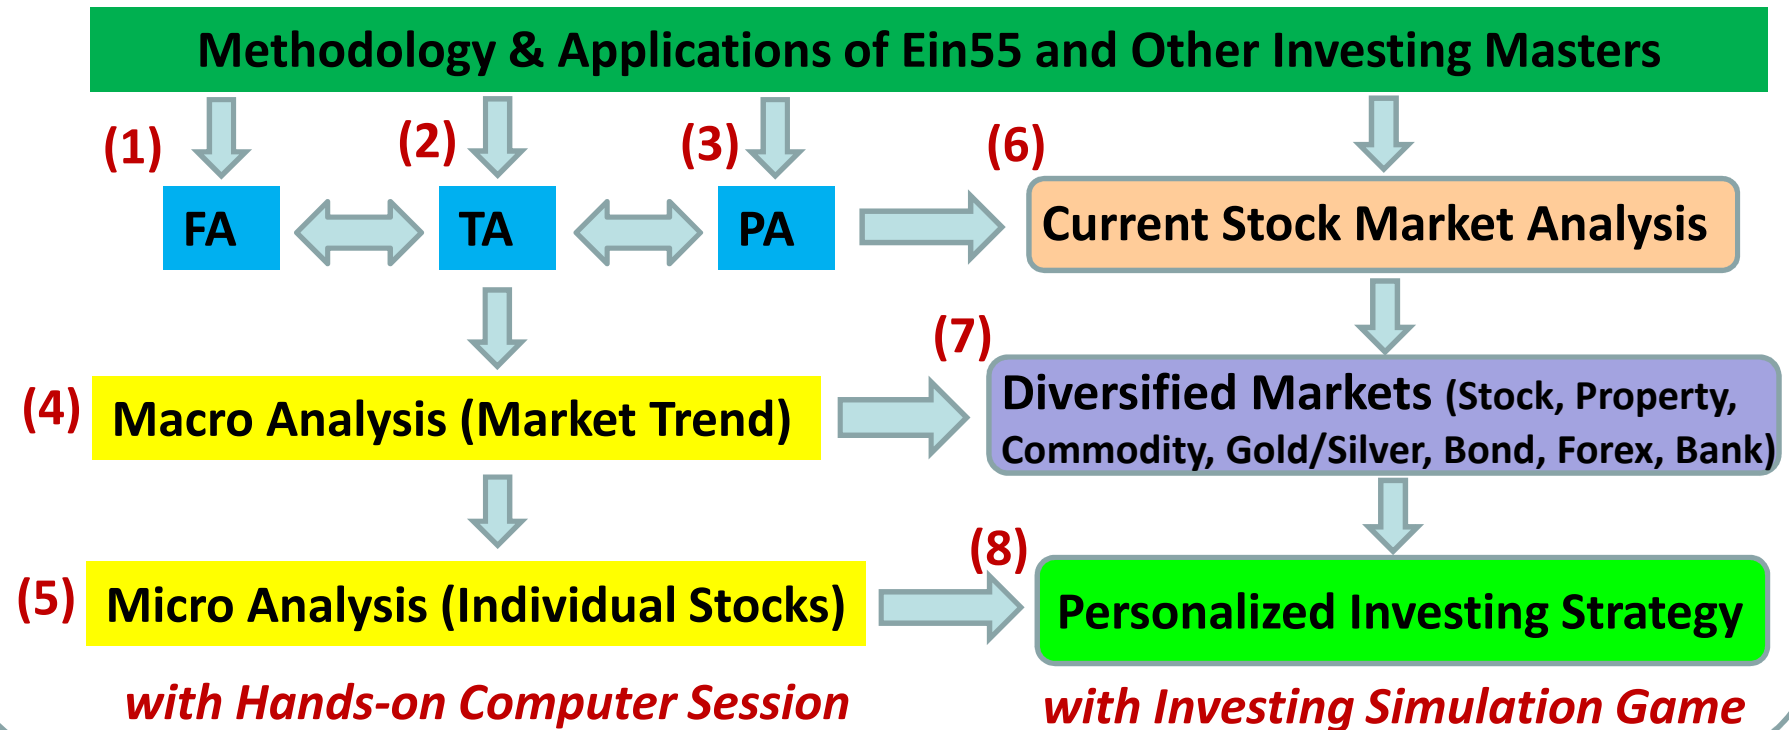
Methodology & Applications of Ein55 and Other Investing Masters

(1) FA

(2) TA

(3) PA

(6) Current Stock Market Analysis

(4) Macro Analysis (Market Trend)

(7) Diversified Markets (Stock, Property, Commodity, Gold/Silver, Bond, Forex, Bank)

(5) Micro Analysis (Individual Stocks)

(8) Personalized Investing Strategy

with Hands-on Computer Session

with Investing Simulation Game